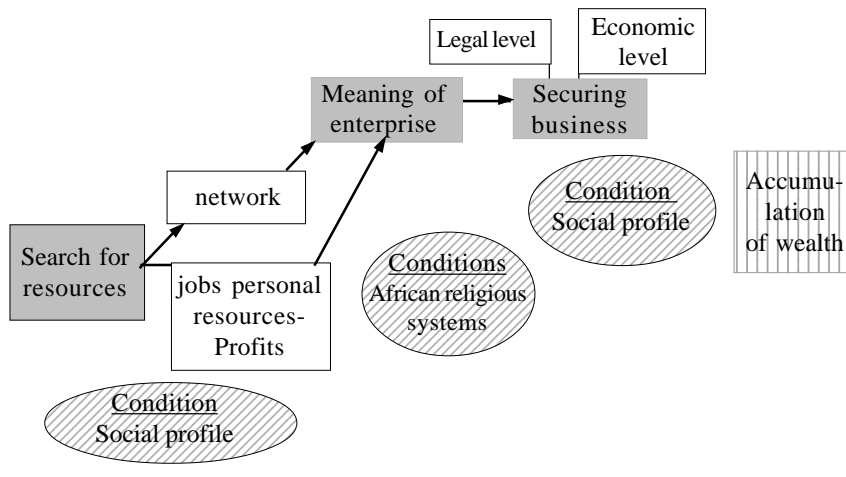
Legal level

Economic level

Meaning of enterprise

Securing business

network

Condition
Social profile

Accumulation of wealth

Search for resources

jobs personal resources-Profits

Conditions
African religious systems

Condition
Social profile